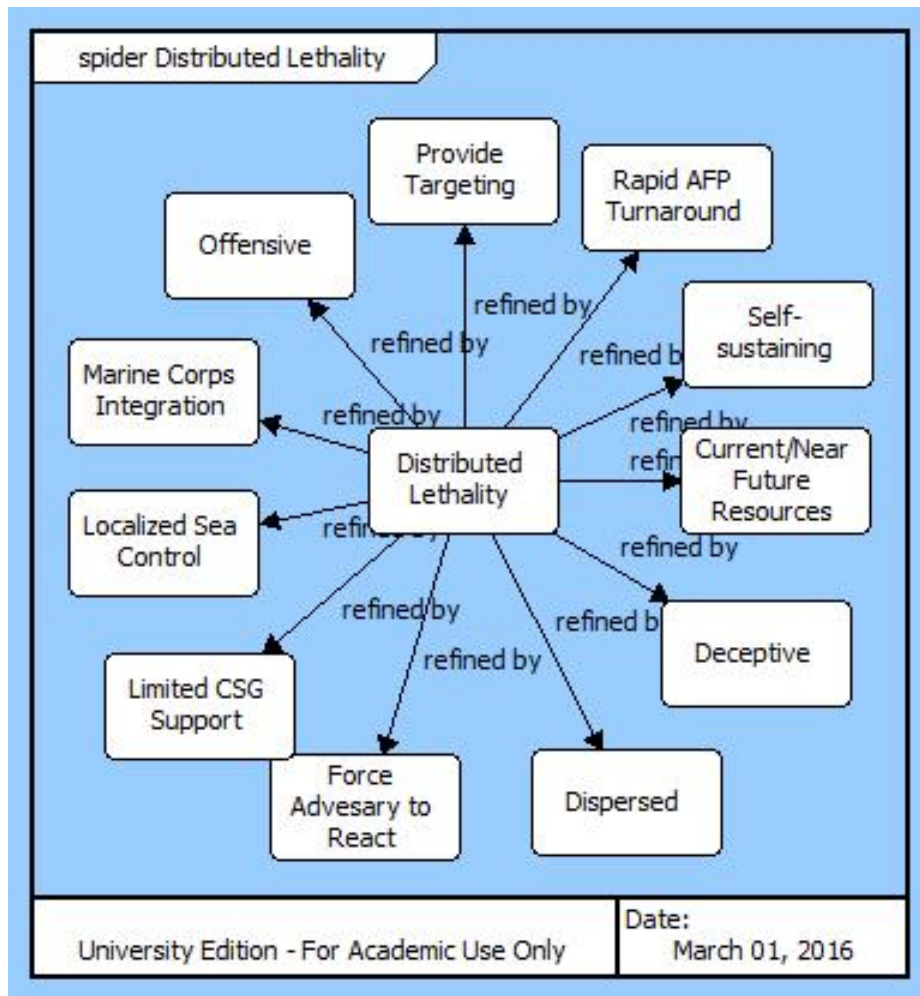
spider Distributed Lethality

Provide Targeting

Rapid AFP Turnaround

Offensive

refined by

refined by

Self-sustaining

refined b

Marine Corps Integration

refined by

refined by

Distributed Lethality

refin

Current/Near Future Resources

Localized Sea Control

refin

refined by

refined by

refined by

refined b

Deceptive

refined by

Limited CSG Support

Force Advesary to React

Dispersed

University Edition - For Academic Use Only

Date: March 01, 2016